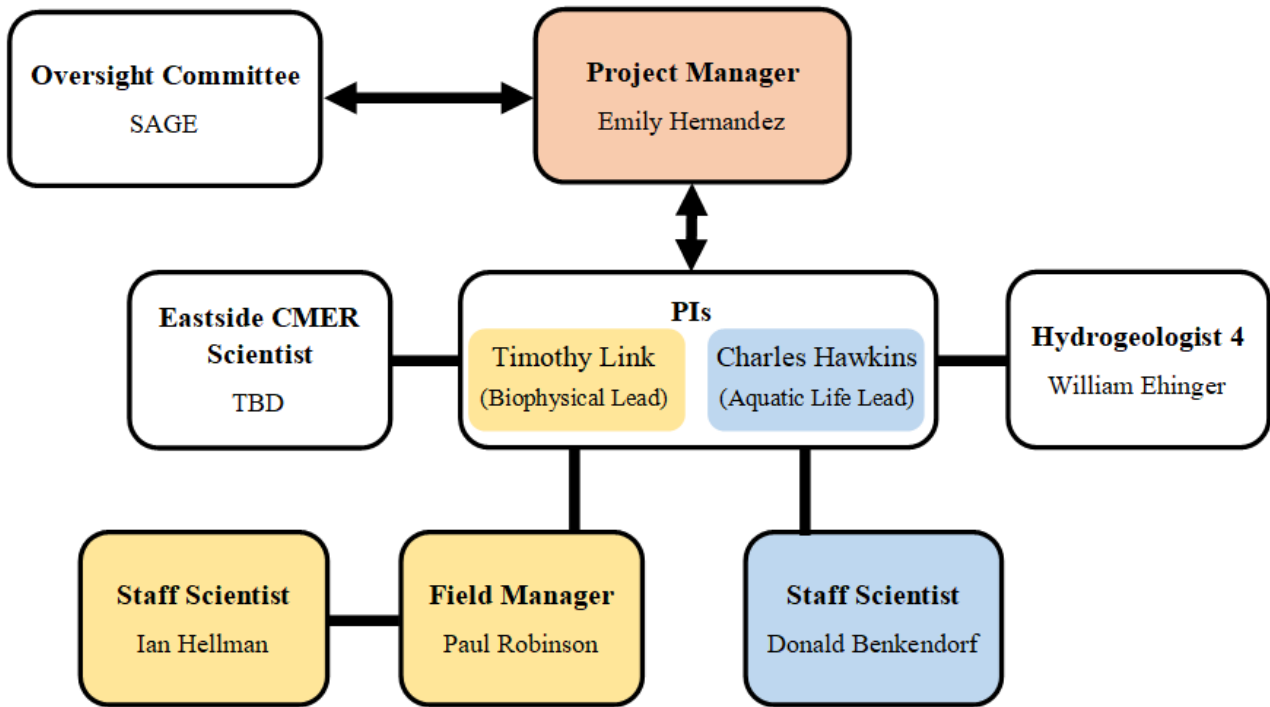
Oversight Committee
SAGE

Project Manager
Emily Hernandez

Eastside CMER Scientist
TBD

PIs
Timothy Link
(Biophysical Lead)
Charles Hawkins
(Aquatic Life Lead)

Hydrogeologist 4
William Ehinger

Staff Scientist
Ian Hellman

Field Manager
Paul Robinson

Staff Scientist
Donald Benkendorf